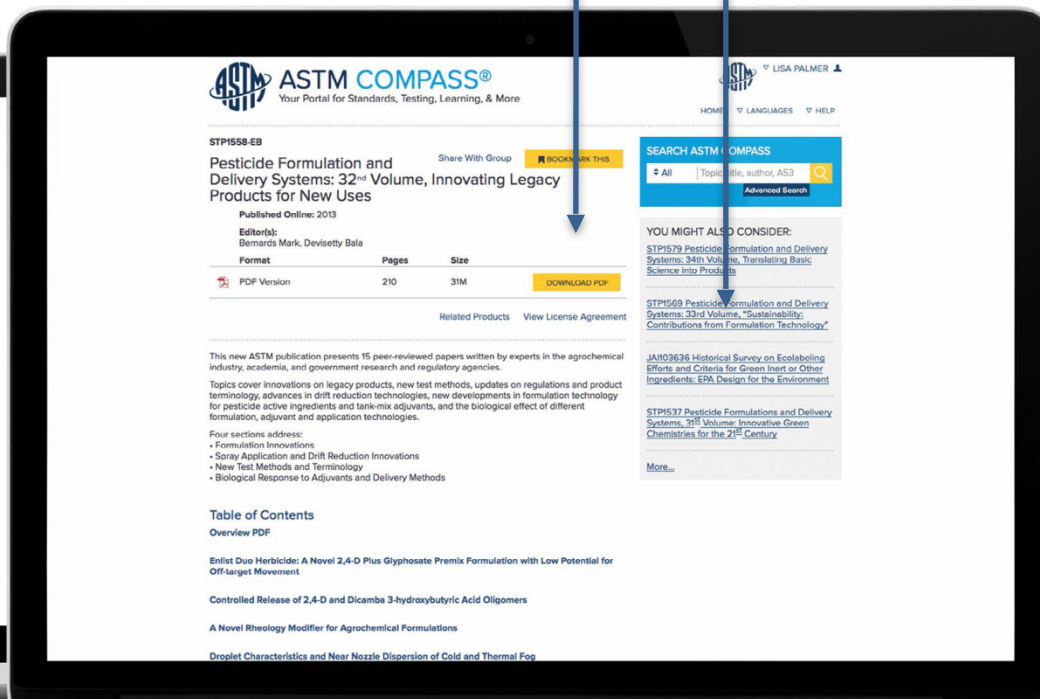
ASTM COMPASS®
Your Portal for Standards, Testing, Learning, & More

▽ LISA PALMER

HOME ▽ LANGUAGES ▽ HELP

STP1558-EB

Pesticide Formulation and Delivery Systems: 32nd Volume, Innovating Legacy Products for New Uses

Share With Group

BOOKMARK THIS

Published Online: 2013

Editor(s):
Bernards Mark, Devisetty Bala

| Format | Pages | Size | |
|---|---|---|---|
| PDF Version | 210 | 31M | DOWNLOAD PDF |

Related Products View License Agreement

This new ASTM publication presents 15 peer-reviewed papers written by experts in the agrochemical industry, academia, and government research and regulatory agencies.

Topics cover innovations on legacy products, new test methods, updates on regulations and product terminology, advances in drift reduction technologies, new developments in formulation technology for pesticide active ingredients and tank-mix adjuvants, and the biological effect of different formulation, adjuvant and application technologies.

Four sections address:
• Formulation Innovations
• Spray Application and Drift Reduction Innovations
• New Test Methods and Terminology
• Biological Response to Adjuvants and Delivery Methods

Table of Contents

Overview PDF

Enlist Duo Herbicide: A Novel 2,4-D Plus Glyphosate Premix Formulation with Low Potential for Off-target Movement

Controlled Release of 2,4-D and Dicamba 3-hydroxybutyric Acid Oligomers

A Novel Rheology Modifier for Agrochemical Formulations

Droplet Characteristics and Near Nozzle Dispersion of Cold and Thermal Fog

SEARCH ASTM COMPASS

All

Topic, title, author, A53

Advanced Search

YOU MIGHT ALSO CONSIDER:

STP1579 Pesticide Formulation and Delivery Systems: 34th Volume, Translating Basic Science into Products

STP1569 Pesticide Formulation and Delivery Systems: 33rd Volume, "Sustainability: Contributions from Formulation Technology"

JAI103636 Historical Survey on Ecolabeling Efforts and Criteria for Green Inert or Other Ingredients: EPA Design for the Environment

STP1537 Pesticide Formulations and Delivery Systems, 31st Volume: Innovative Green Chemistries for the 21st Century

More...